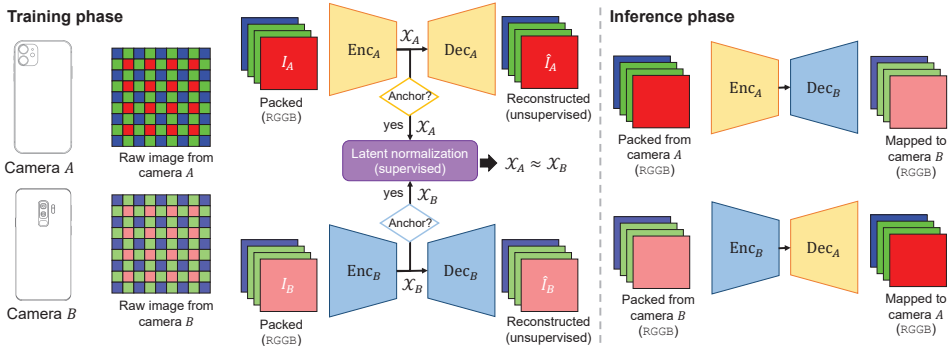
Training phase

Camera $A$

Raw image from camera $A$

$I_A$

Packed (RGGB)

$\text{Enc}_A$

$\mathcal{X}_A$

$\text{Dec}_A$

$\hat{I}_A$

Reconstructed (unsupervised)

Anchor?

yes $\mathcal{X}_A$

Latent normalization (supervised)

$\mathcal{X}_A \approx \mathcal{X}_B$

yes $\mathcal{X}_B$

Anchor?

Camera $B$

Raw image from camera $B$

$I_B$

Packed (RGGB)

$\text{Enc}_B$

$\mathcal{X}_B$

$\text{Dec}_B$

$\hat{I}_B$

Reconstructed (unsupervised)

Inference phase

Packed from camera $A$ (RGGB)

$\text{Enc}_A$

$\text{Dec}_B$

Mapped to camera $B$ (RGGB)

Packed from camera $B$ (RGGB)

$\text{Enc}_B$

$\text{Dec}_A$

Mapped to camera $A$ (RGGB)